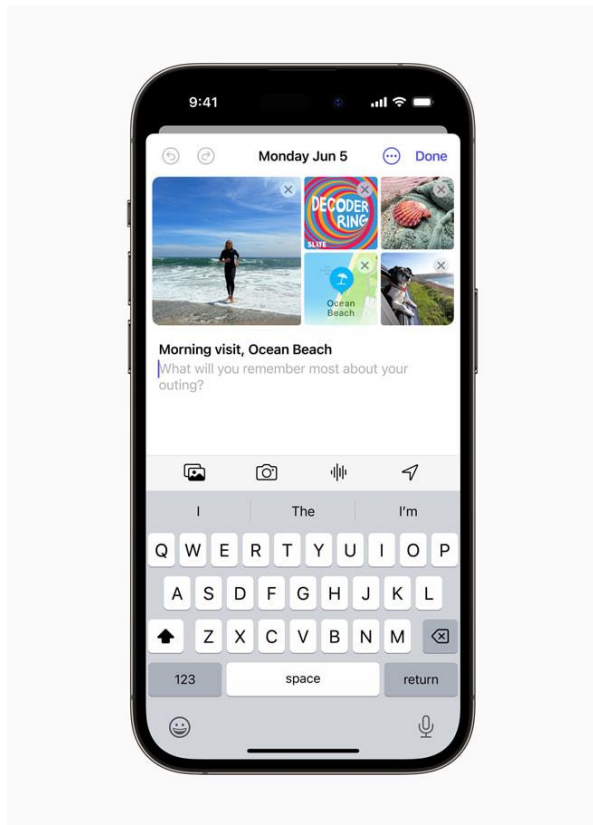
9:41

Monday Jun 5 Done

DECODER RING

SLATE

Ocean Beach

Morning visit, Ocean Beach

What will you remember most about your outing?

I The I'm

Q W E R T Y U I O P

A S D F G H J K L

Z X C V B N M

123 space return